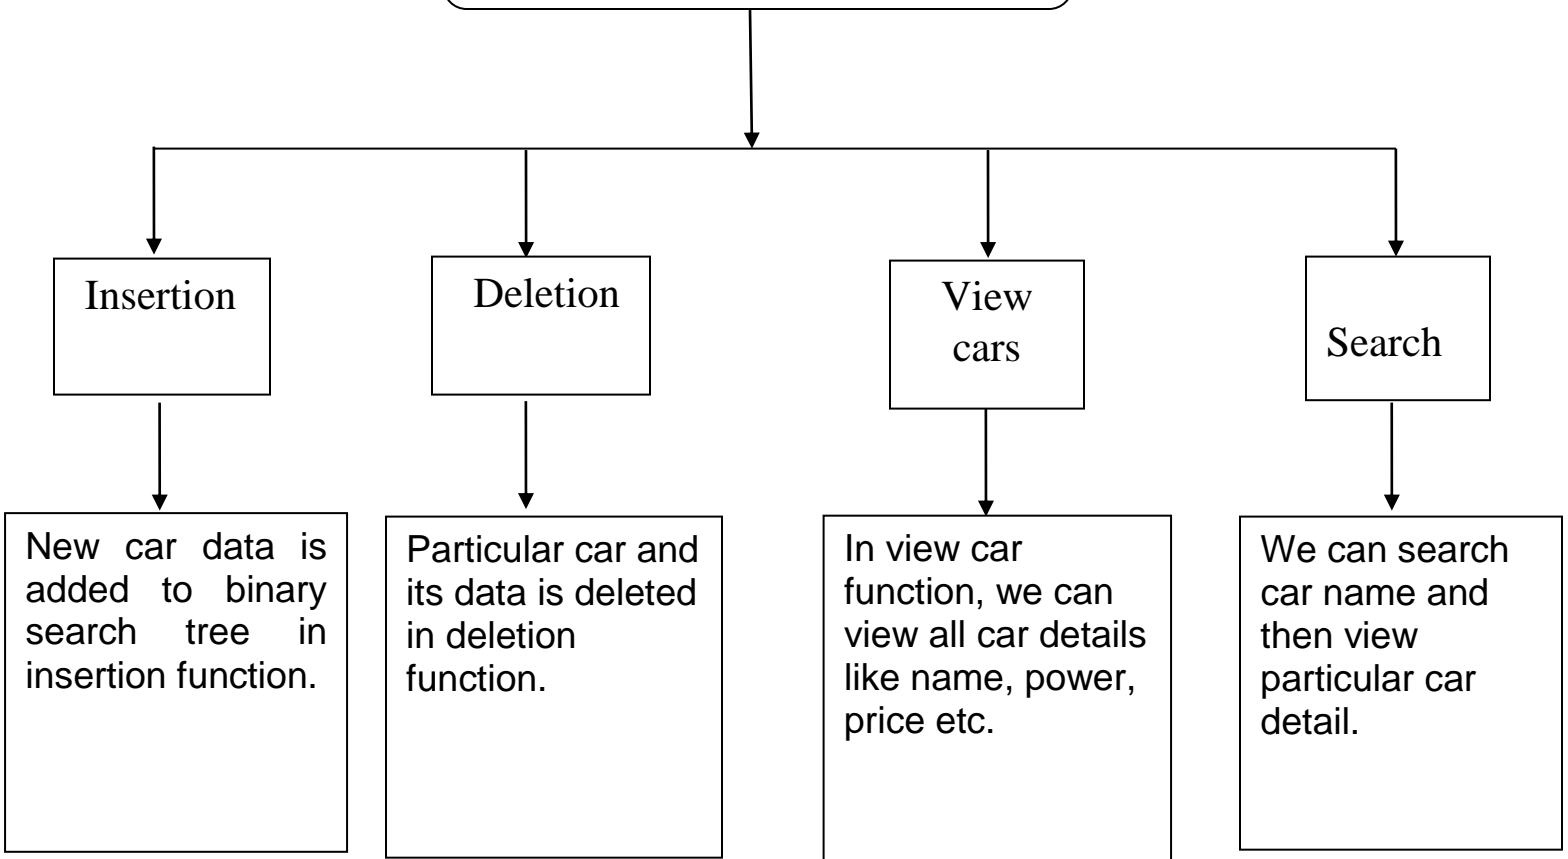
Insertion

Deletion

View cars

Search

New car data is added to binary search tree in insertion function.

Particular car and its data is deleted in deletion function.

In view car function, we can view all car details like name, power, price etc.

We can search car name and then view particular car detail.